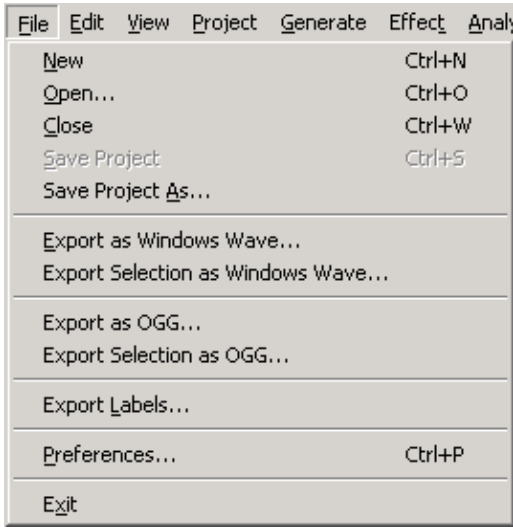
File Edit View Project Generate Effect Analy

New Ctrl+N
Open... Ctrl+O
Close Ctrl+W
Save Project Ctrl+S
Save Project As...

Export as Windows Wave...
Export Selection as Windows Wave...

Export as OGG...
Export Selection as OGG...

Export Labels...

Preferences... Ctrl+P

Exit